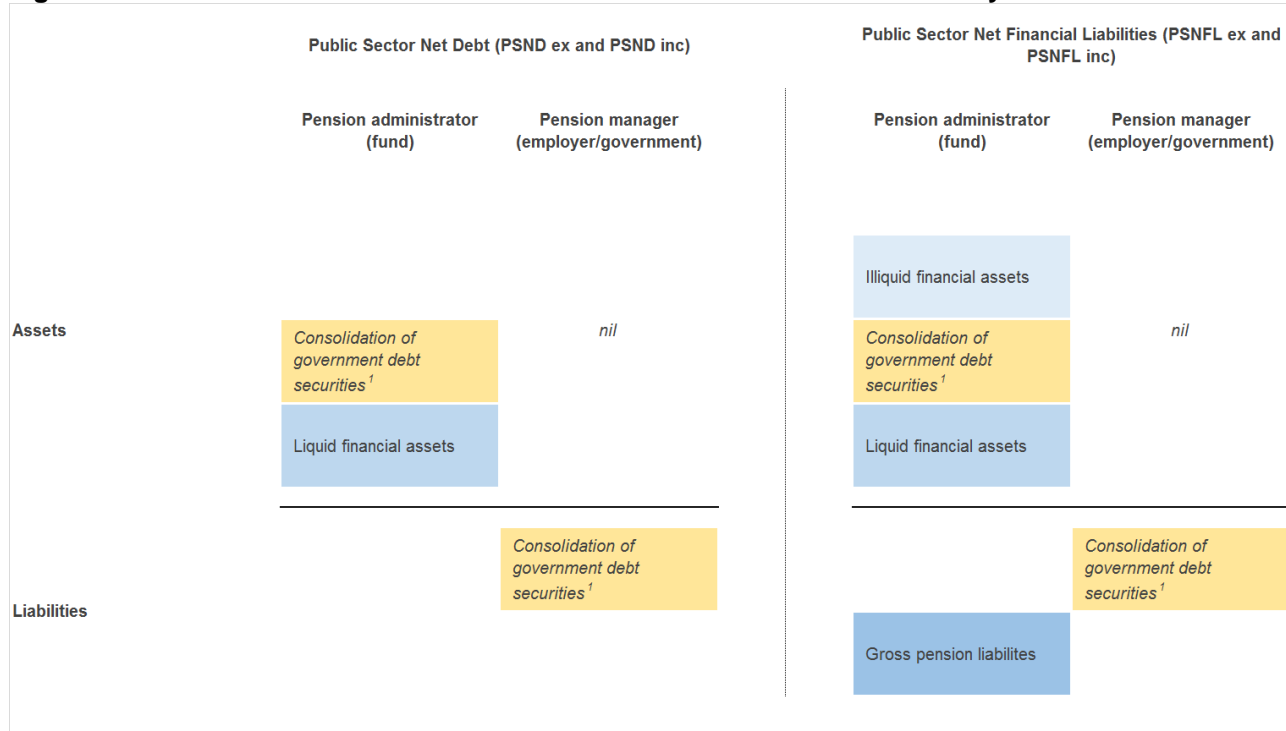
Public Sector Net Debt (PSND ex and PSND inc)

Public Sector Net Financial Liabilities (PSNFL ex and PSNFL inc)

Pension administrator (fund)

Pension manager (employer/government)

Pension administrator (fund)

Pension manager (employer/government)

Illiquid financial assets

Assets

Consolidation of government debt securities $^1$

nil

Consolidation of government debt securities $^1$

nil

Liquid financial assets

Liquid financial assets

Consolidation of government debt securities $^1$

Consolidation of government debt securities $^1$

Liabilities

Gross pension liabilites